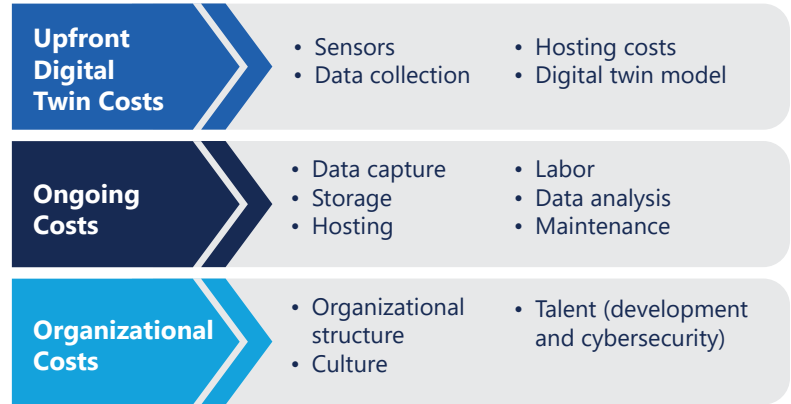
Upfront Digital Twin Costs

• Sensors
• Data collection

• Hosting costs
• Digital twin model

Ongoing Costs

• Data capture
• Storage
• Hosting

• Labor
• Data analysis
• Maintenance

Organizational Costs

• Organizational structure
• Culture

• Talent (development and cybersecurity)